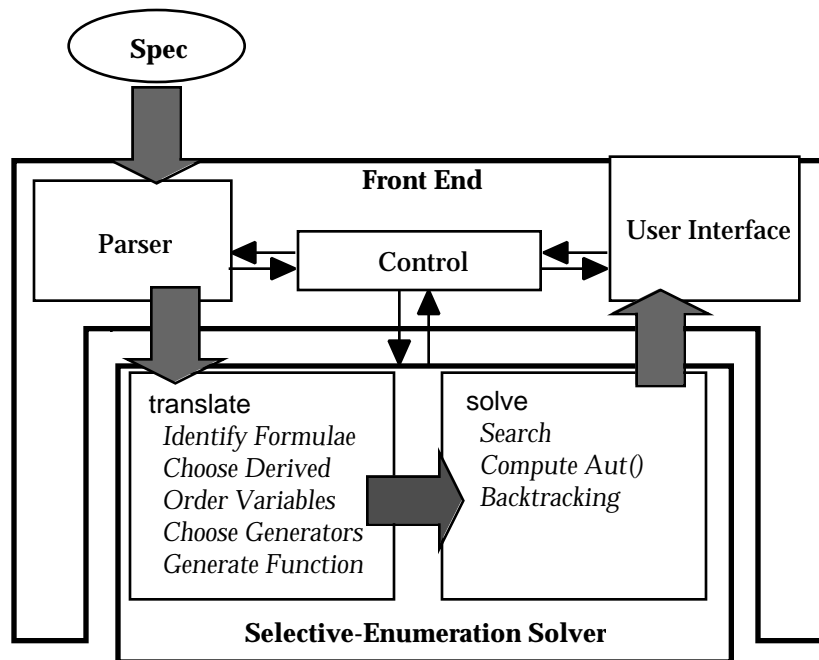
Spec

Front End

Parser

Control

User Interface

translate
Identify Formulae
Choose Derived
Order Variables
Choose Generators
Generate Function

solve
Search
Compute Aut()
Backtracking

Selective-Enumeration Solver